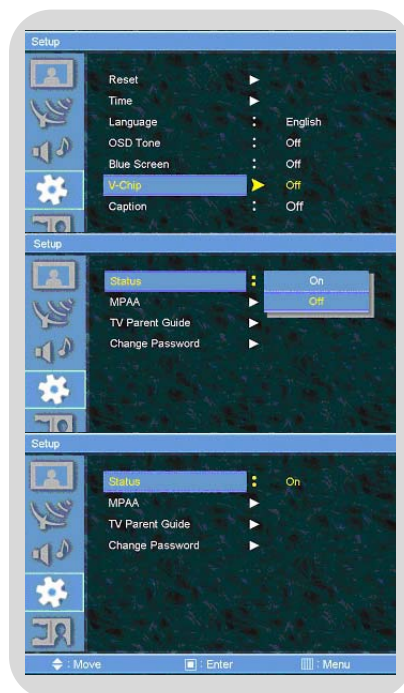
Setup

| | | |
|---|---|---|
| Reset | ► | |
| Time | ► | |
| Language | : | English |
| OSD Tone | : | Off |
| Blue Screen | : | Off |
| V-Chip | ► | Off |
| Caption | : | Off |

Setup

| | | |
|---|---|---|
| Status | : | On |
| | | Off |
| MPAA | ► | |
| TV Parent Guide | ► | |
| Change Password | ► | |

Setup

| | | |
|---|---|---|
| Status | : | On |
| MPAA | ► | |
| TV Parent Guide | ► | |
| Change Password | ► | |

: Move : Enter : Menu